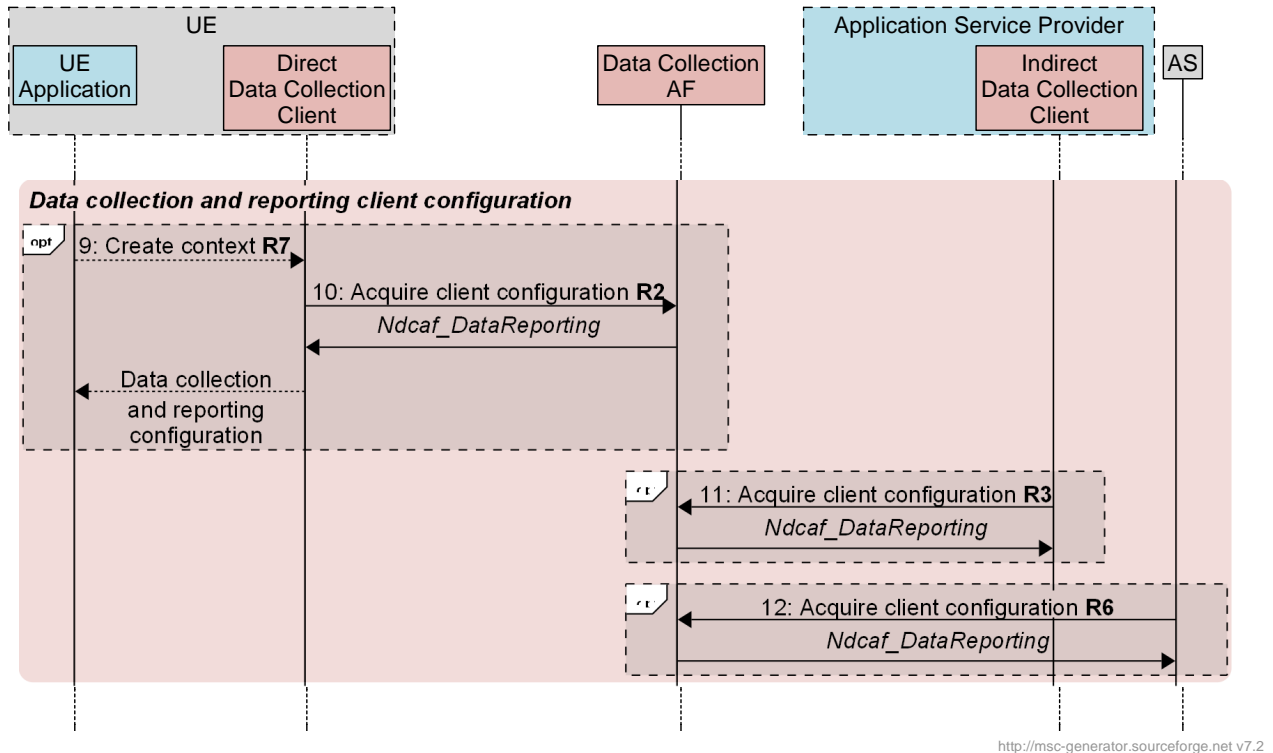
UE

UE Application

Direct Data Collection Client

Data Collection AF

Application Service Provider

Indirect Data Collection Client

AS

Data collection and reporting client configuration

opt

9: Create context R7

10: Acquire client configuration R2

Ndcaf_DataReporting

Data collection and reporting configuration

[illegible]

11: Acquire client configuration R3

Ndcaf_DataReporting

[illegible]

12: Acquire client configuration R6

Ndcaf_DataReporting

http://msc-generator.sourceforge.net v7.2